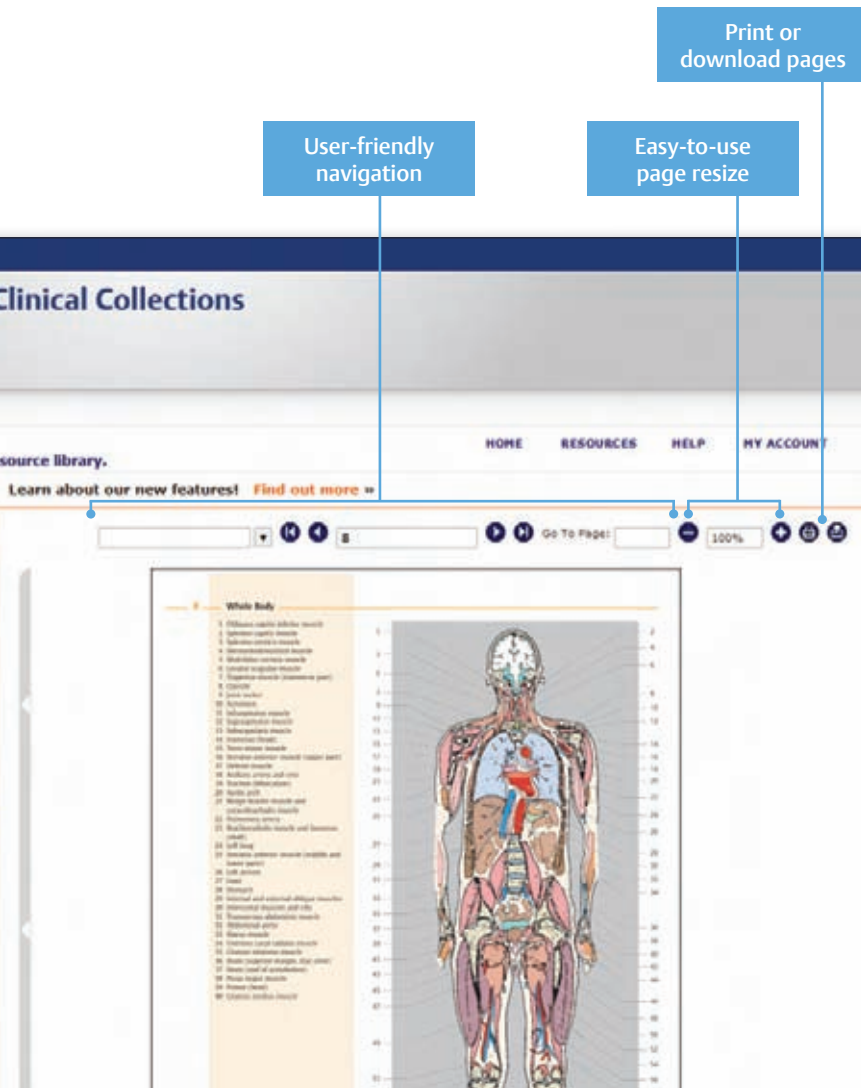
Print or download pages

User-friendly navigation

Easy-to-use page resize

Clinical Collections

source library.

HOME RESOURCES HELP MY ACCOUNT

Learn about our new features! Find out more »

8

Go To Page:

100%

Whole Body

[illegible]